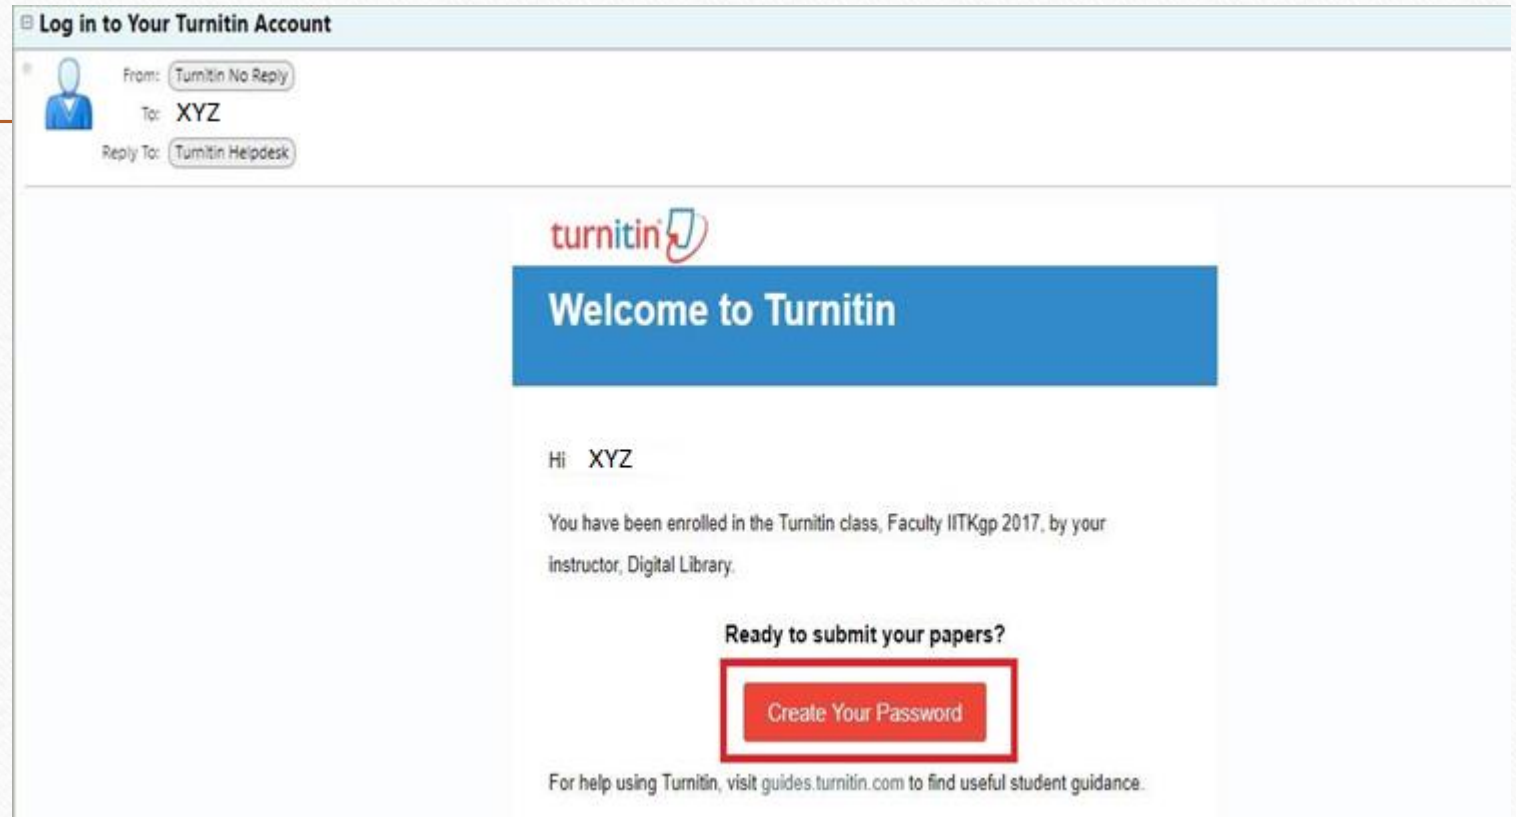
Log in to Your Turnitin Account

From: Turnitin No Reply
To: XYZ
Reply To: Turnitin Helpdesk

turnitin

Welcome to Turnitin

Hi XYZ

You have been enrolled in the Turnitin class, Faculty IITKgp 2017, by your instructor, Digital Library.

Ready to submit your papers?

Create Your Password

For help using Turnitin, visit guides.turnitin.com to find useful student guidance.